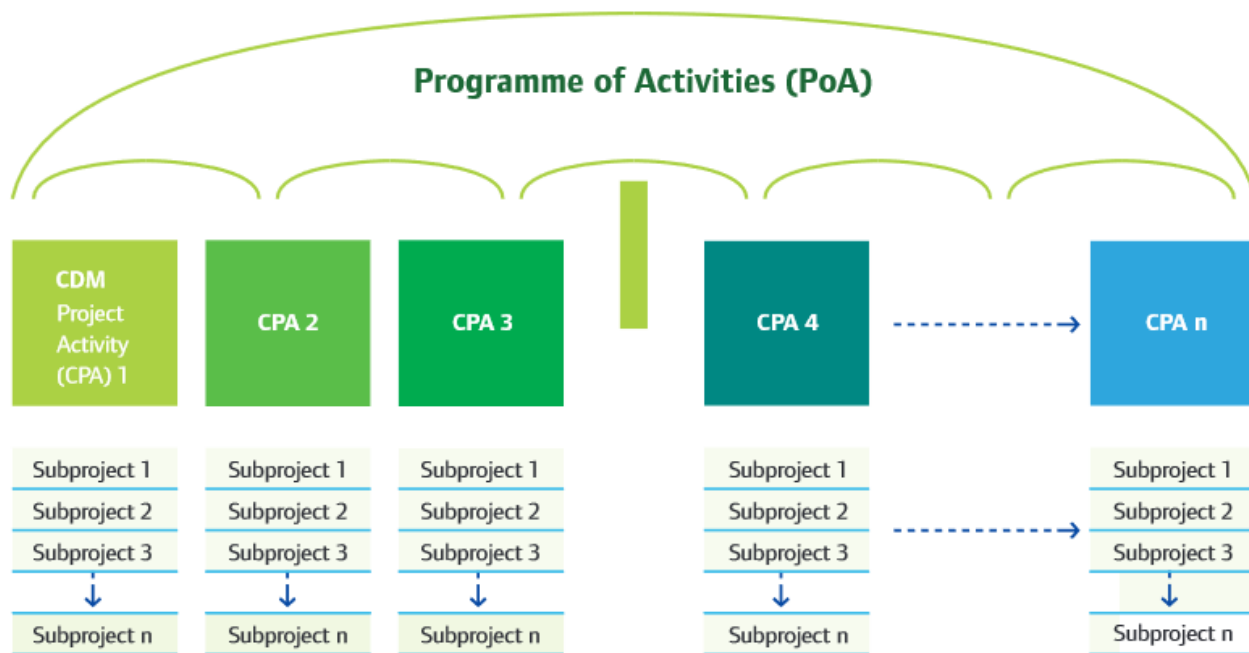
Programme of Activities (PoA)

CDM Project Activity (CPA) 1

CPA 2

CPA 3

CPA 4

CPA n

Subproject 1
Subproject 2
Subproject 3
Subproject n

Subproject 1
Subproject 2
Subproject 3
Subproject n

Subproject 1
Subproject 2
Subproject 3
Subproject n

Subproject 1
Subproject 2
Subproject 3
Subproject n

Subproject 1
Subproject 2
Subproject 3
Subproject n